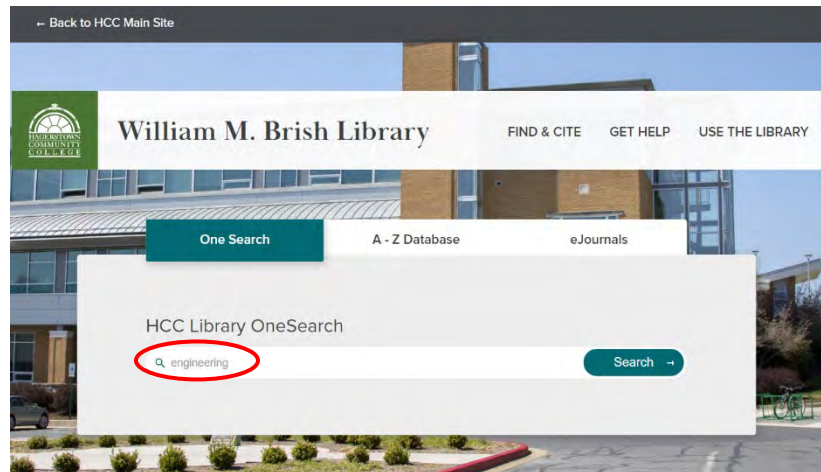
← Back to HCC Main Site

HAGERSTOWN COMMUNITY COLLEGE

William M. Brish Library

FIND & CITE GET HELP USE THE LIBRARY

One Search A - Z Database eJournals

HCC Library OneSearch

engineering

Search →